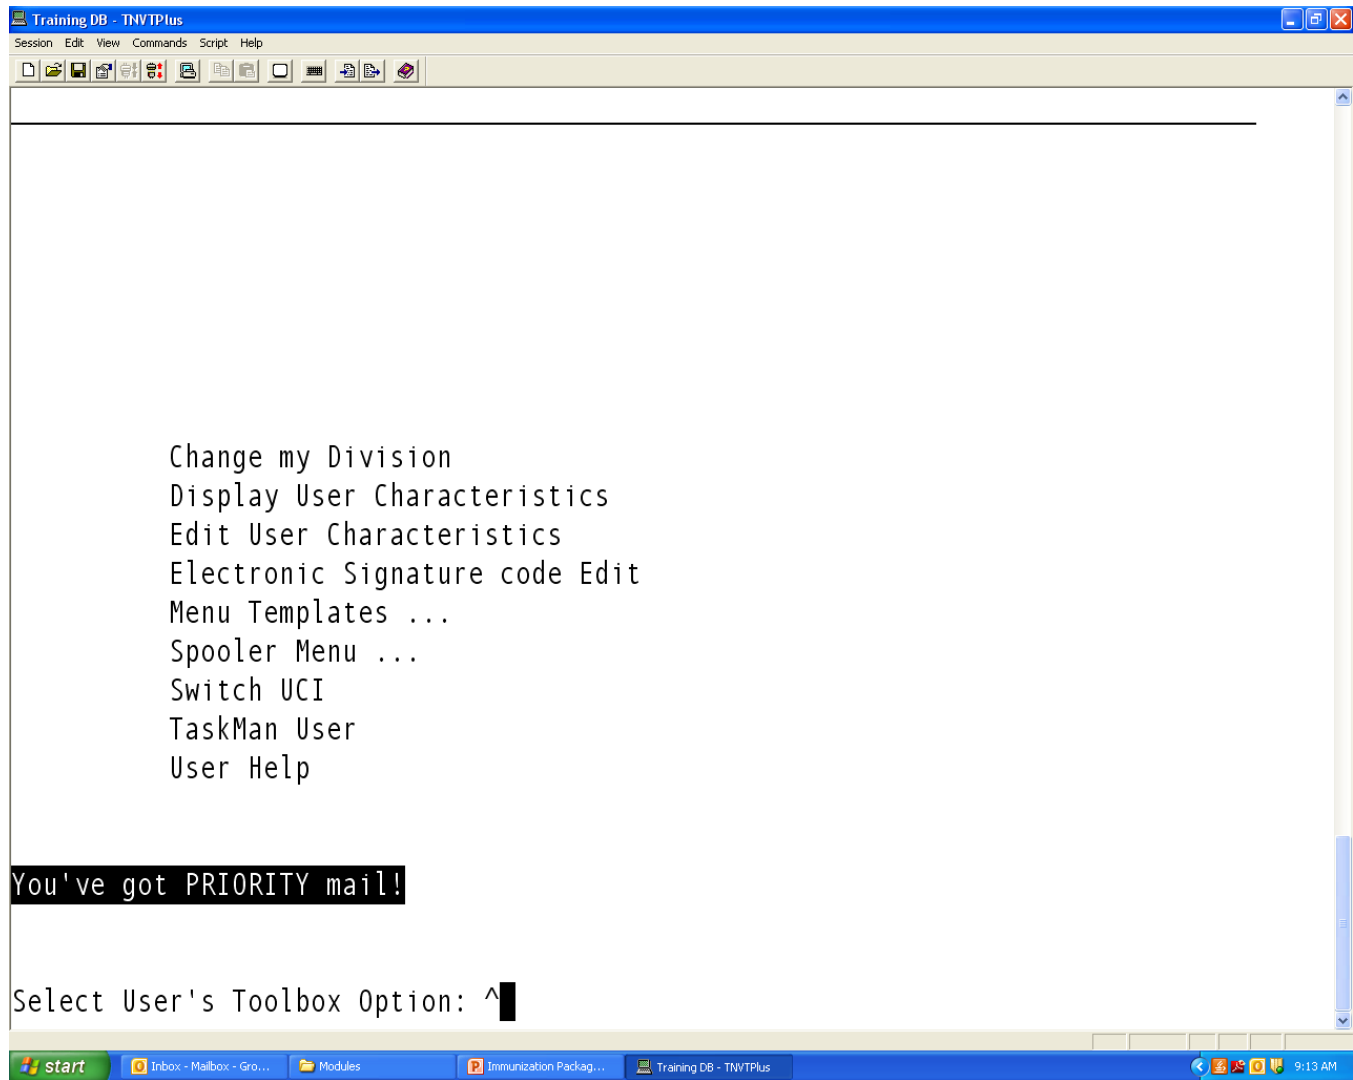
Training DB - TNVTPlus

Session Edit View Commands Script Help

Change my Division
Display User Characteristics
Edit User Characteristics
Electronic Signature code Edit
Menu Templates ...
Spooler Menu ...
Switch UCI
TaskMan User
User Help

You've got PRIORITY mail!

Select User's Toolbox Option: ^

start Inbox - Mailbox - Gro... Modules Immunization Packag... Training DB - TNVTPlus 9:13 AM